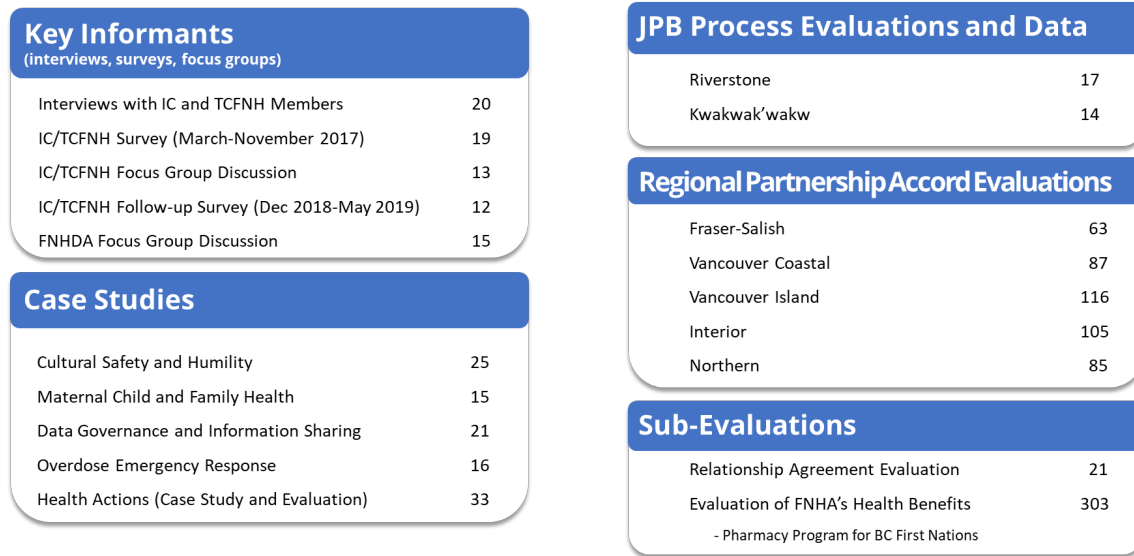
Key Informants
(interviews, surveys, focus groups)

| | |
|---|---|
| Interviews with IC and TCFNH Members | 20 |
| IC/TCFNH Survey (March-November 2017) | 19 |
| IC/TCFNH Focus Group Discussion | 13 |
| IC/TCFNH Follow-up Survey (Dec 2018-May 2019) | 12 |
| FNHDA Focus Group Discussion | 15 |

Case Studies

| | |
|---|---|
| Cultural Safety and Humility | 25 |
| Maternal Child and Family Health | 15 |
| Data Governance and Information Sharing | 21 |
| Overdose Emergency Response | 16 |
| Health Actions (Case Study and Evaluation) | 33 |

JPB Process Evaluations and Data

| | |
|---|---|
| Riverstone | 17 |
| Kwakwak'wakw | 14 |

Regional Partnership Accord Evaluations

| | |
|---|---|
| Fraser-Salish | 63 |
| Vancouver Coastal | 87 |
| Vancouver Island | 116 |
| Interior | 105 |
| Northern | 85 |

Sub-Evaluations

| | |
|---|---|
| Relationship Agreement Evaluation | 21 |
| Evaluation of FNHA's Health Benefits | 303 |

- Pharmacy Program for BC First Nations